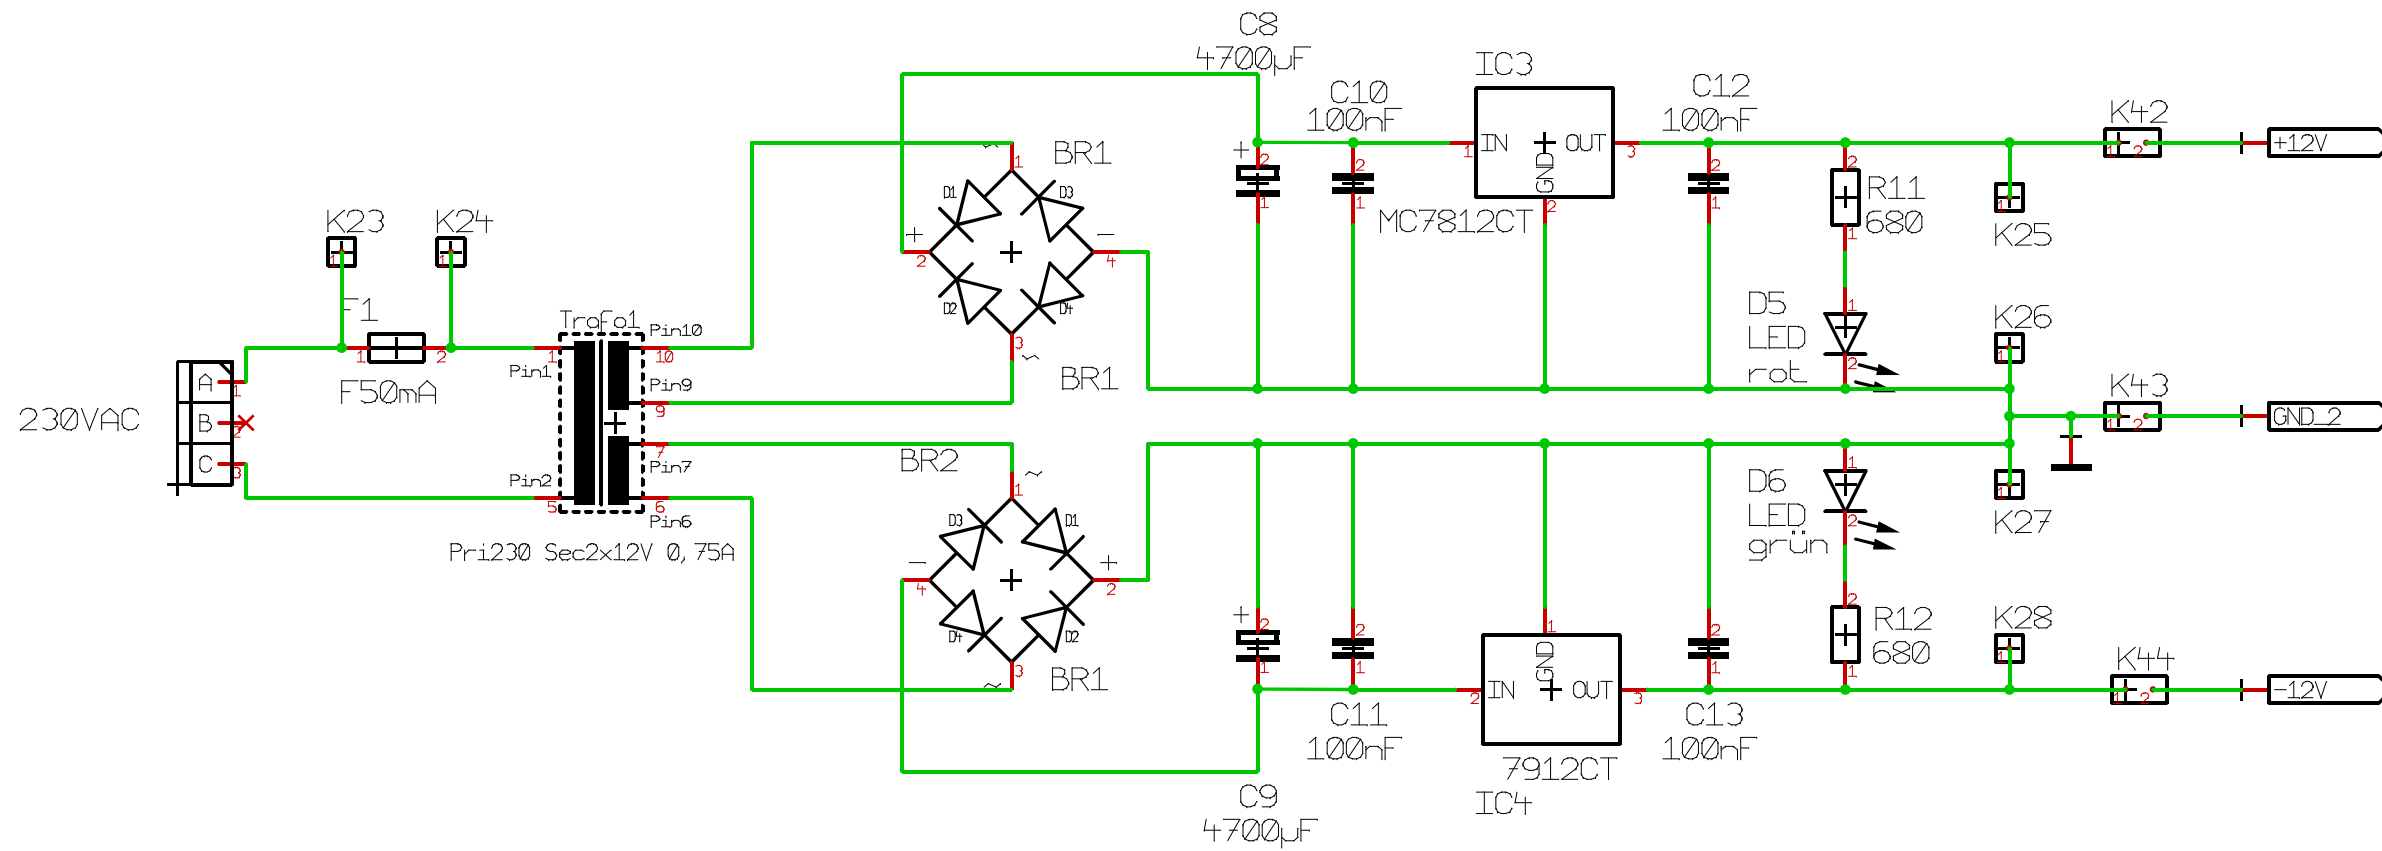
C8
4700µF
C10
100nF
IC3
C12
100nF
K42
+12V
BR1
IN
OUT
GND
MC7812CT
R11
680
K25
K23
K24
D1
D3
D2
D4
F1
Trafo1
Pin10
Pin1
Pin9
BR1
D5
LED
rot
K26
K43
GND_2
230VAC
A
B
C
F50mA
Pin7
Pin2
Pin6
BR2
Pri230 Sec2x12V 0,75A
D6
LED
grün
K27
R12
680
K28
K44
-12V
BR1
C11
100nF
IN
GND
OUT
C13
100nF
7912CT
IC4
C9
4700µF